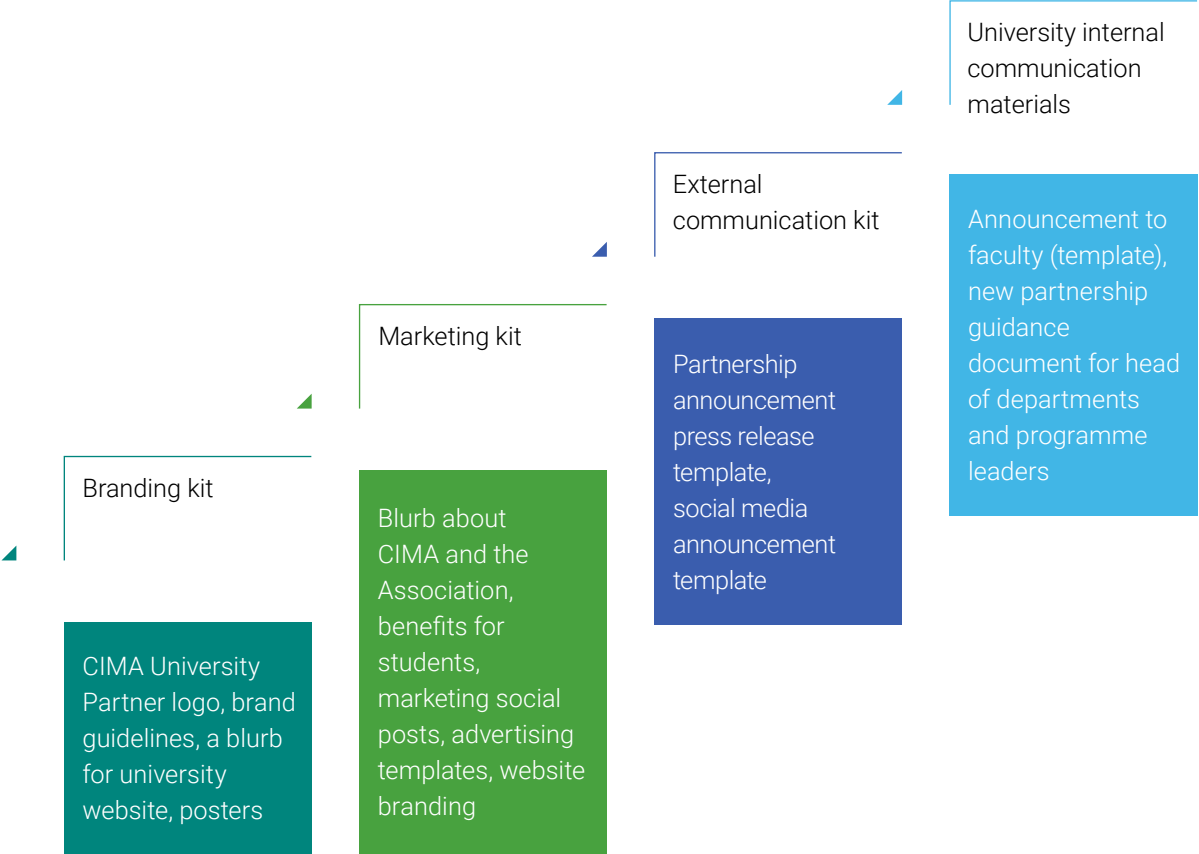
Branding kit

CIMA University Partner logo, brand guidelines, a blurb for university website, posters

Marketing kit

Blurb about CIMA and the Association, benefits for students, marketing social posts, advertising templates, website branding

External communication kit

Partnership announcement press release template, social media announcement template

University internal communication materials

Announcement to faculty (template), new partnership guidance document for head of departments and programme leaders